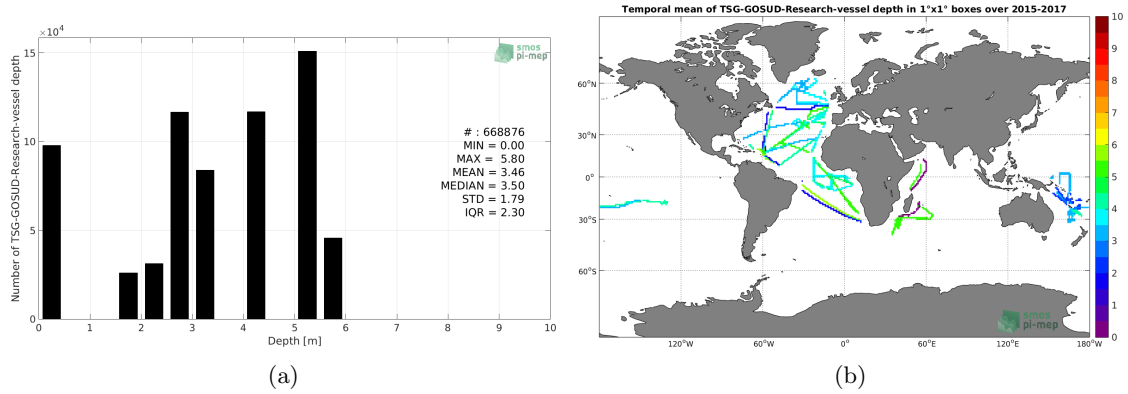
$\times10^4$
15
10
5
0
Number of TSG-GOSUD-Research-vessel depth
smos pi-mep
# : 668876
MIN = 0.00
MAX = 5.80
MEAN = 3.46
MEDIAN = 3.50
STD = 1.79
IQR = 2.30
0 1 2 3 4 5 6 7 8 9 10
Depth [m]
(a)

Temporal mean of TSG-GOSUD-Research-vessel depth in 1°x1° boxes over 2015-2017
60°N
30°N
0°
30°S
60°S
120°W 60°W 0° 60°E 120°E 180°W
smos pi-mep
10
9
8
7
6
5
4
3
2
1
0
(b)